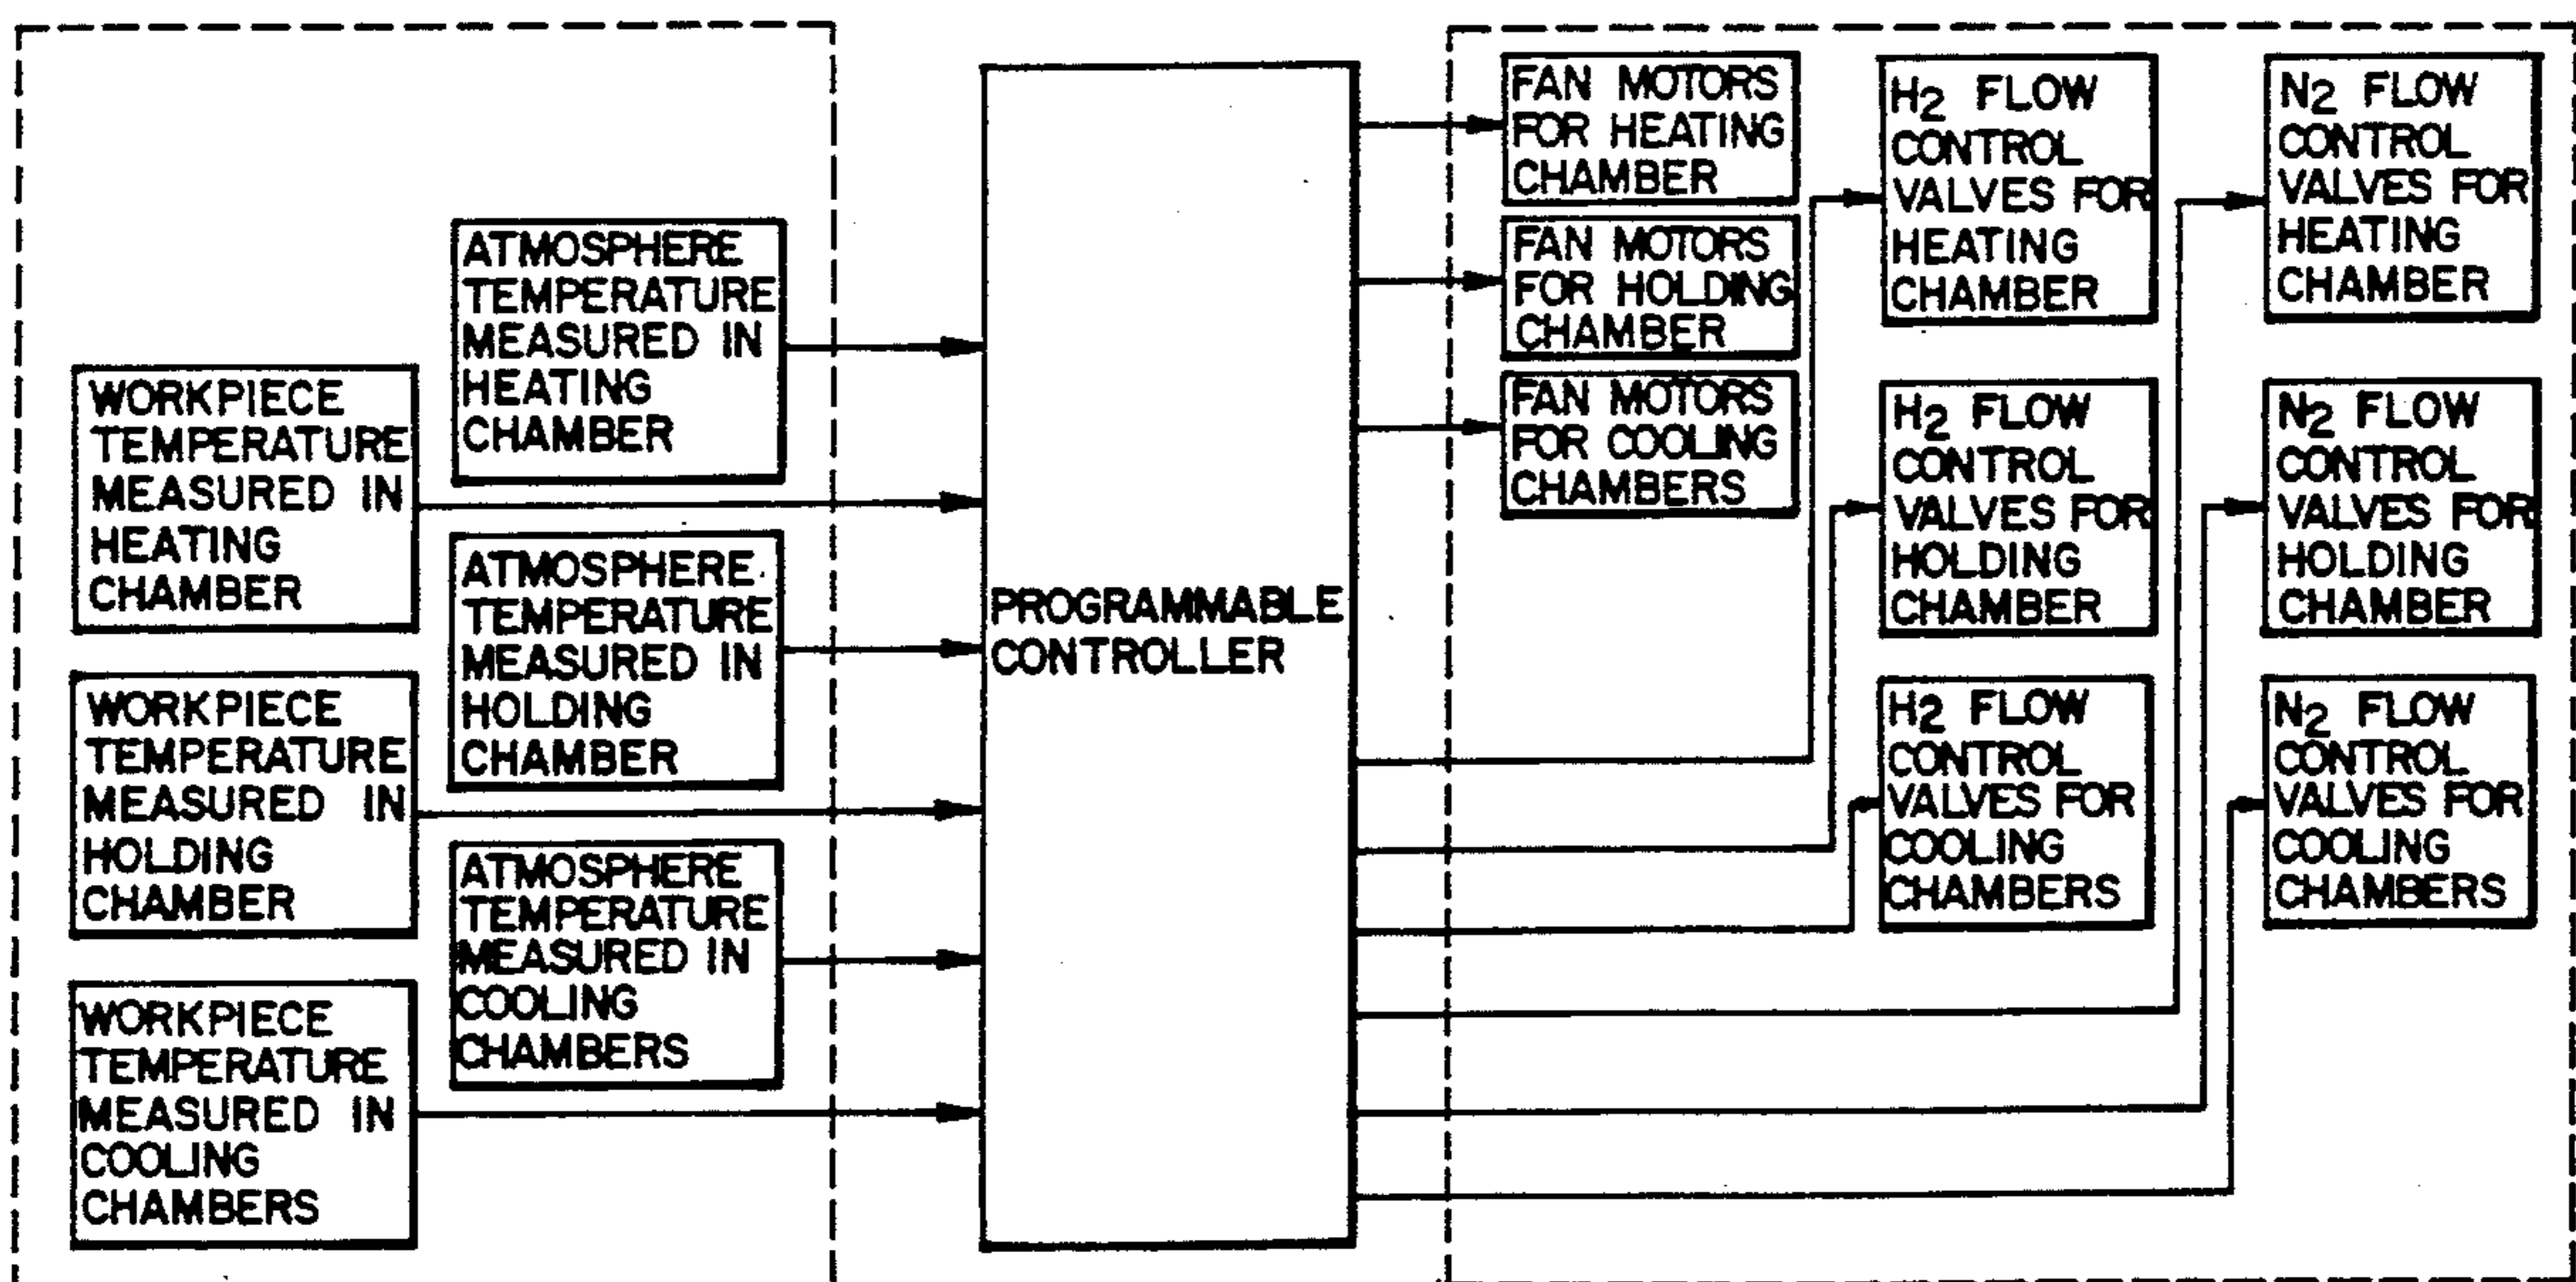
ATMOSPHERE TEMPERATURE MEASURED IN HEATING CHAMBER

WORKPIECE TEMPERATURE MEASURED IN HEATING CHAMBER

ATMOSPHERE TEMPERATURE MEASURED IN HOLDING CHAMBER

WORKPIECE TEMPERATURE MEASURED IN HOLDING CHAMBER

ATMOSPHERE TEMPERATURE MEASURED IN COOLING CHAMBERS

WORKPIECE TEMPERATURE MEASURED IN COOLING CHAMBERS

PROGRAMMABLE CONTROLLER

FAN MOTORS FOR HEATING CHAMBER

FAN MOTORS FOR HOLDING CHAMBER

FAN MOTORS FOR COOLING CHAMBERS

$H_2$ FLOW CONTROL VALVES FOR HEATING CHAMBER

$H_2$ FLOW CONTROL VALVES FOR HOLDING CHAMBER

$H_2$ FLOW CONTROL VALVES FOR COOLING CHAMBERS

$N_2$ FLOW CONTROL VALVES FOR HEATING CHAMBER

$N_2$ FLOW CONTROL VALVES FOR HOLDING CHAMBER

$N_2$ FLOW CONTROL VALVES FOR COOLING CHAMBERS